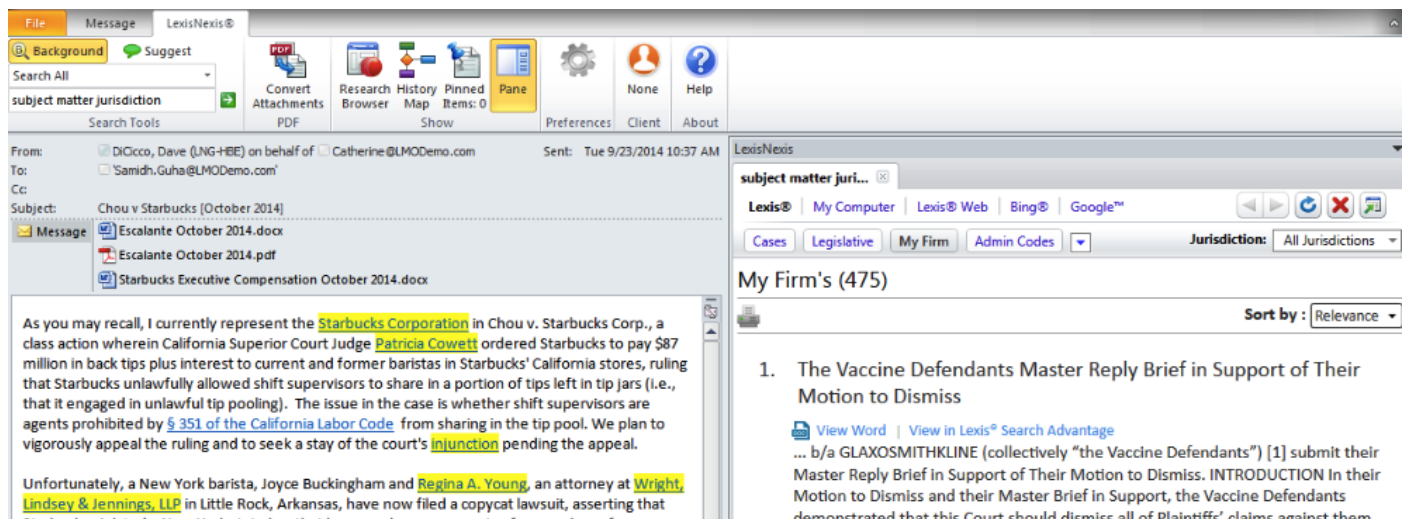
File | Message | LexisNexis®

Background | Suggest
Search All
subject matter jurisdiction
Search Tools

Convert Attachments
PDF

Research Browser | History Map | Pinned Items: 0 | Pane
Show

Preferences

None
Client

Help
About

From: DiCicco, Dave (LNG-HBE) on behalf of Catherine@LMODemo.com
Sent: Tue 9/23/2014 10:37 AM
To: 'Samidh.Guha@LMODemo.com'
Cc:
Subject: Chou v Starbucks [October 2014]

Message
Escalante October 2014.docx
Escalante October 2014.pdf
Starbucks Executive Compensation October 2014.docx

As you may recall, I currently represent the Starbucks Corporation in Chou v. Starbucks Corp., a class action wherein California Superior Court Judge Patricia Cowett ordered Starbucks to pay $87 million in back tips plus interest to current and former baristas in Starbucks' California stores, ruling that Starbucks unlawfully allowed shift supervisors to share in a portion of tips left in tip jars (i.e., that it engaged in unlawful tip pooling). The issue in the case is whether shift supervisors are agents prohibited by § 351 of the California Labor Code from sharing in the tip pool. We plan to vigorously appeal the ruling and to seek a stay of the court's injunction pending the appeal.

Unfortunately, a New York barista, Joyce Buckingham and Regina A. Young, an attorney at Wright, Lindsey & Jennings, LLP in Little Rock, Arkansas, have now filed a copycat lawsuit, asserting that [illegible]

LexisNexis
subject matter juri...
Lexis® | My Computer | Lexis® Web | Bing® | Google™
Cases | Legislative | My Firm | Admin Codes
Jurisdiction: All Jurisdictions
My Firm's (475)
Sort by : Relevance

1. The Vaccine Defendants Master Reply Brief in Support of Their Motion to Dismiss

View Word | View in Lexis® Search Advantage
... b/a GLAXOSMITHKLINE (collectively "the Vaccine Defendants") [1] submit their Master Reply Brief in Support of Their Motion to Dismiss. INTRODUCTION In their Motion to Dismiss and their Master Brief in Support, the Vaccine Defendants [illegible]